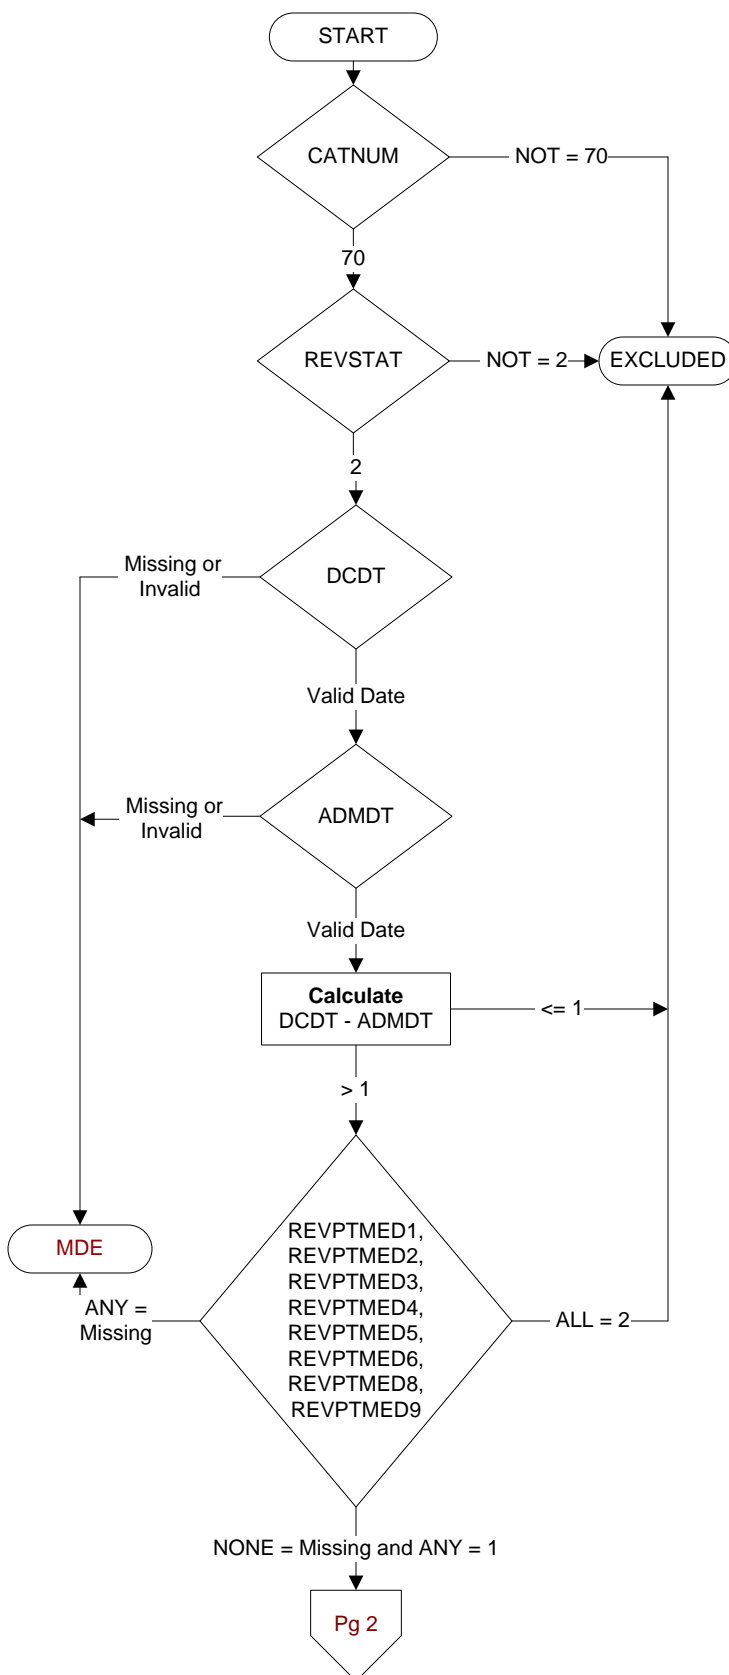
START

CATNUM

NOT = 70

70

REVSTAT

NOT = 2

EXCLUDED

2

Missing or Invalid

DCDT

Valid Date

Missing or Invalid

ADMDT

Valid Date

**Calculate**
DCDT - ADMDT

<= 1

> 1

MDE

ANY = Missing

REVPTMED1, REVPTMED2, REVPTMED3, REVPTMED4, REVPTMED5, REVPTMED6, REVPTMED8, REVPTMED9

ALL = 2

NONE = Missing and ANY = 1

Pg 2